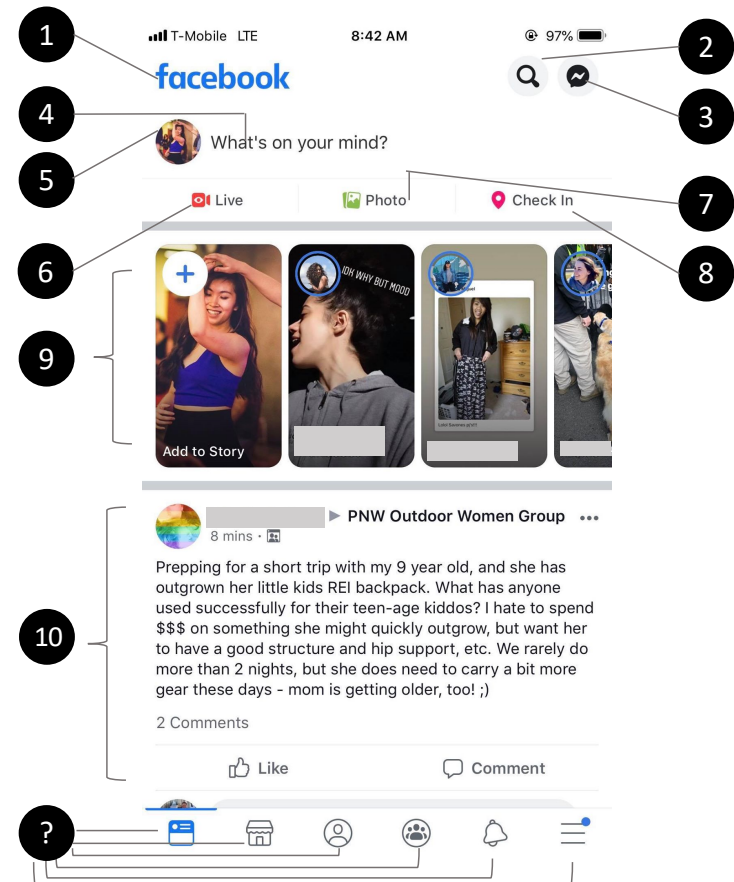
1

T-Mobile LTE

8:42 AM

97%

2

facebook

3

4

What's on your mind?

5

Live

Photo

Check In

7

6

8

9

IDK WHY BUT MOOD

Add to Story

▶ PNW Outdoor Women Group •••

8 mins ·

Prepping for a short trip with my 9 year old, and she has outgrown her little kids REI backpack. What has anyone used successfully for their teen-age kiddos? I hate to spend $$$ on something she might quickly outgrow, but want her to have a good structure and hip support, etc. We rarely do more than 2 nights, but she does need to carry a bit more gear these days - mom is getting older, too! ;)

10

2 Comments

Like

Comment

?